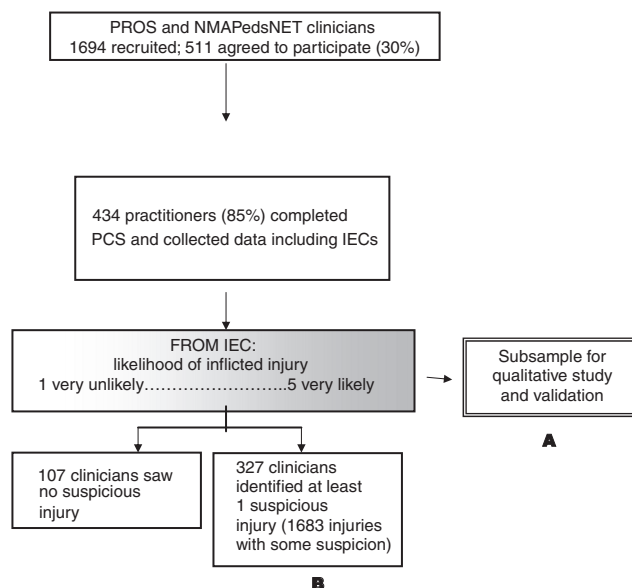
PROS and NMAPedsNET clinicians
1694 recruited; 511 agreed to participate (30%)

434 practitioners (85%) completed PCS and collected data including IECs

FROM IEC:
likelihood of inflicted injury
1 very unlikely……………………….5 very likely

Subsample for qualitative study and validation

A

107 clinicians saw no suspicious injury

327 clinicians identified at least 1 suspicious injury (1683 injuries with some suspicion)

B